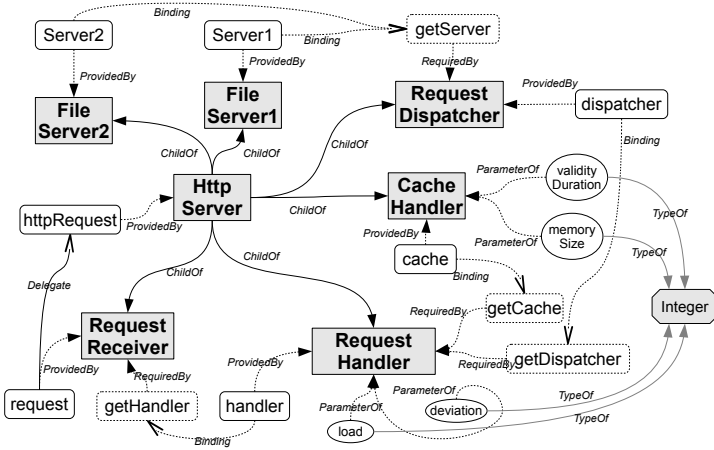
Binding

Server2

Server1

Binding

getServer

ProvidedBy

ProvidedBy

RequiredBy

ProvidedBy

File Server2

File Server1

Request Dispatcher

dispatcher

ChildOf

ChildOf

ChildOf

Binding

ParameterOf

validity Duration

Http Server

Cache Handler

httpRequest

ProvidedBy

ChildOf

TypeOf

ParameterOf

memory Size

ProvidedBy

TypeOf

cache

ChildOf

ChildOf

Binding

Delegate

RequiredBy

getCache

Integer

Request Receiver

Request Handler

ProvidedBy

ProvidedBy

RequiredBy

getDispatcher

RequiredBy

ParameterOf

request

getHandler

handler

ParameterOf

deviation

TypeOf

TypeOf

Binding

load